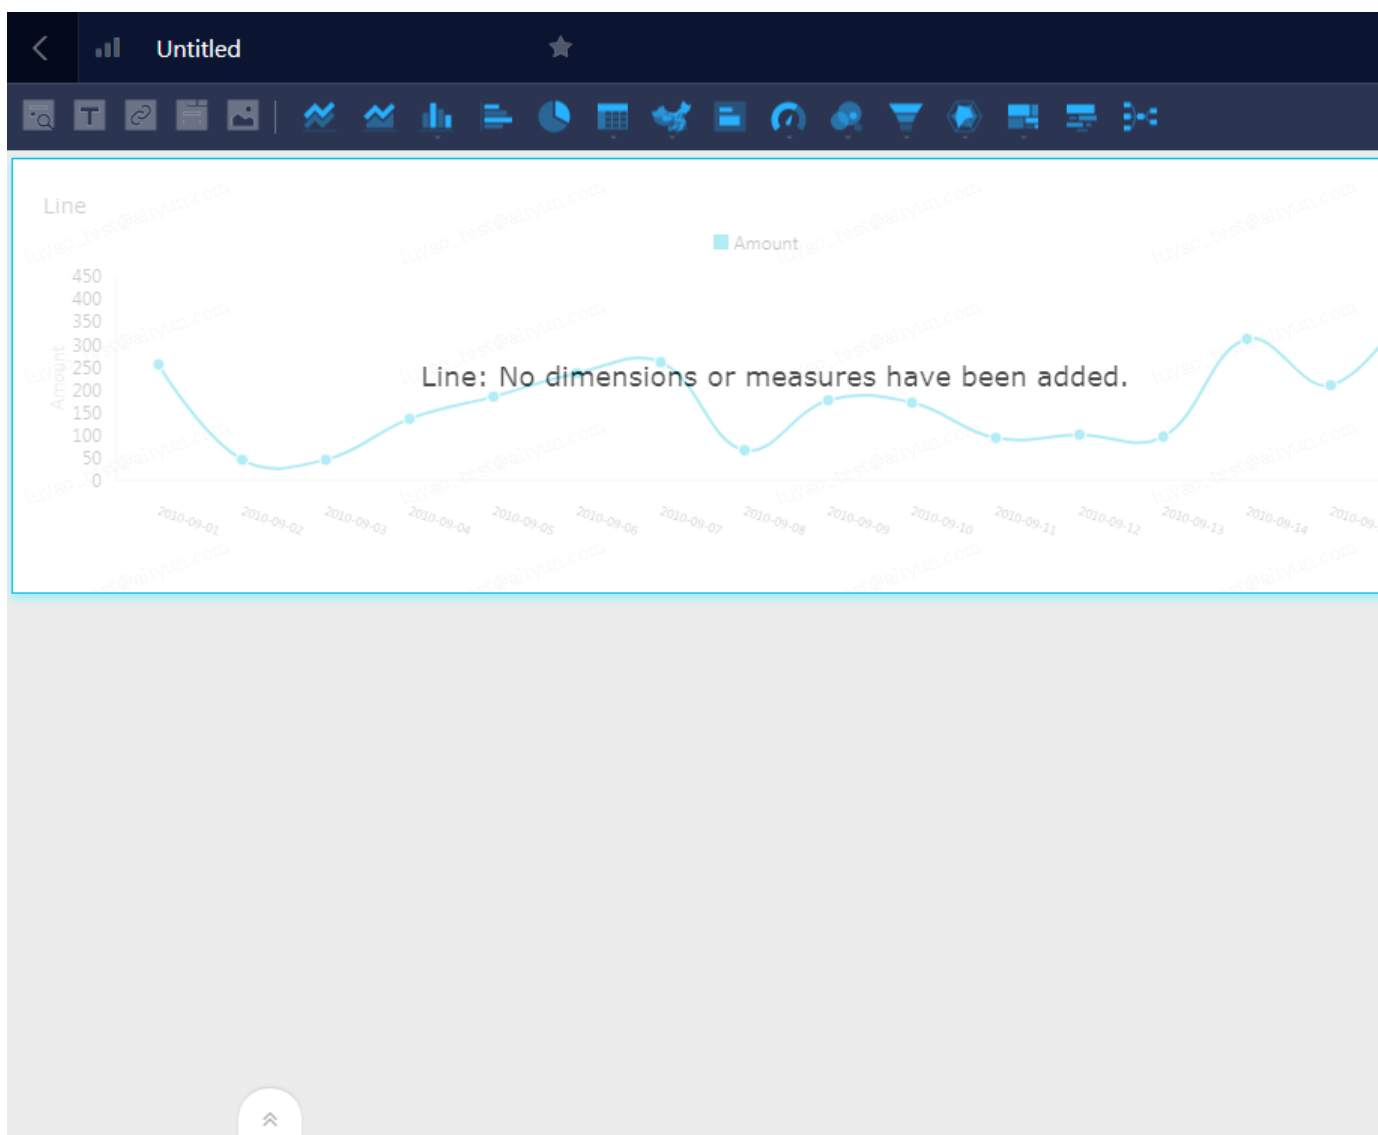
Untitled

Line

Amount

450
400
350
300
250
200
150
100
50
0

Amount

Line: No dimensions or measures have been added.

2010-09-01 2010-09-02 2010-09-03 2010-09-04 2010-09-05 2010-09-06 2010-09-07 2010-09-08 2010-09-09 2010-09-10 2010-09-11 2010-09-12 2010-09-13 2010-09-14 2010-09-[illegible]

luyao_test@aliyun.com